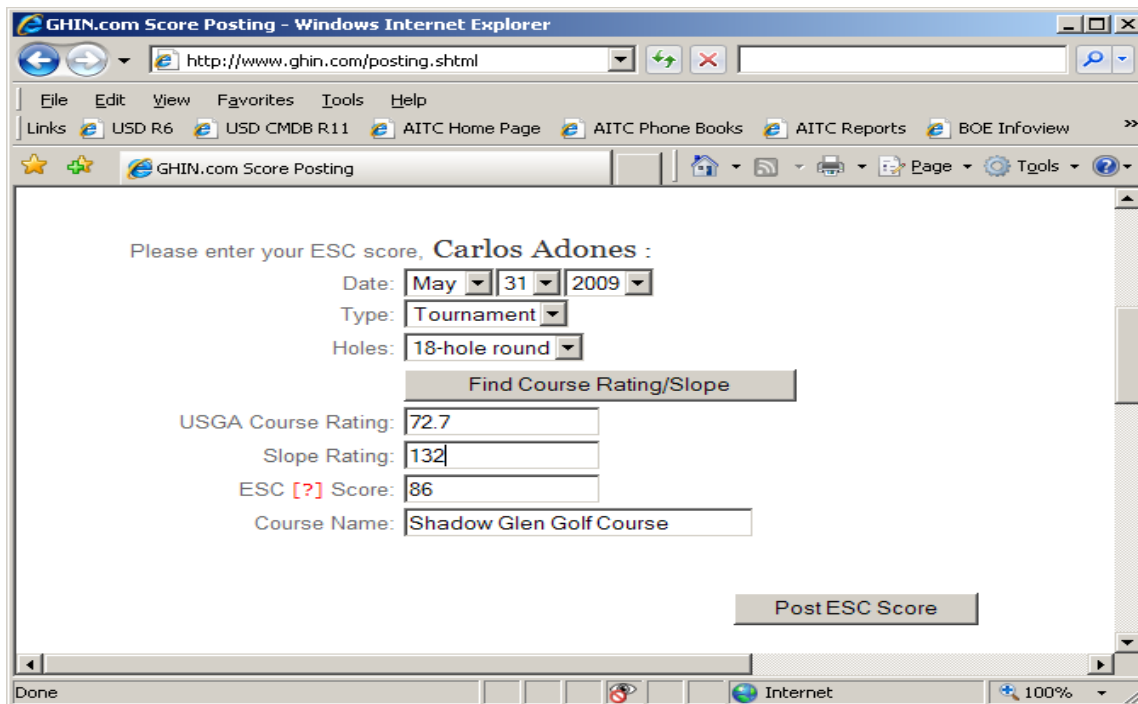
GHIN.com Score Posting - Windows Internet Explorer

http://www.ghin.com/posting.shtml

File Edit View Favorites Tools Help

Links USD R6 USD CMDB R11 AITC Home Page AITC Phone Books AITC Reports BOE Infoview »

GHIN.com Score Posting

Page Tools

Please enter your ESC score, Carlos Adones :

Date: May 31 2009

Type: Tournament

Holes: 18-hole round

Find Course Rating/Slope

USGA Course Rating: 72.7

Slope Rating: 132

ESC [?] Score: 86

Course Name: Shadow Glen Golf Course

Post ESC Score

Done

Internet

100%